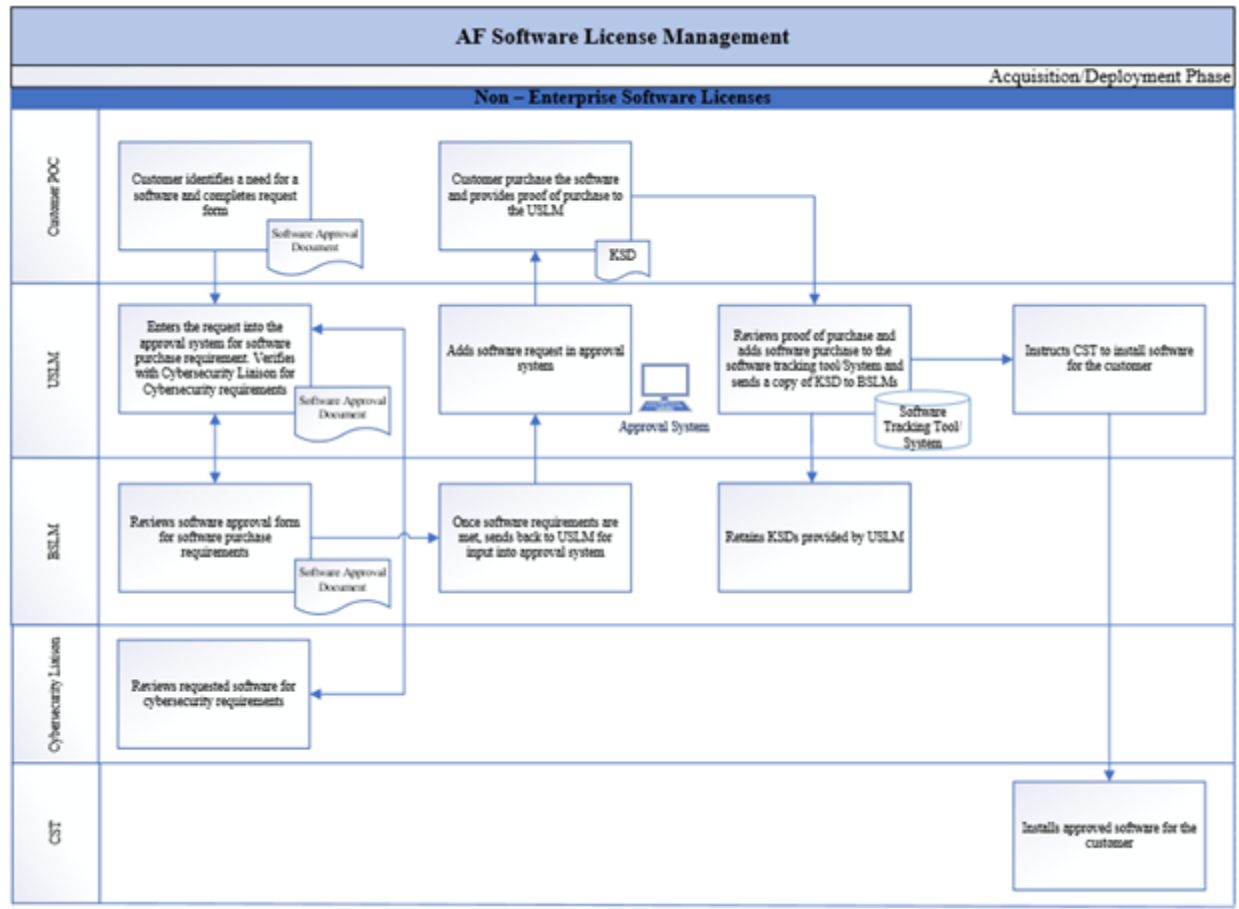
AF Software License Management

Acquisition/Deployment Phase

Non – Enterprise Software Licenses

Customer POC

Customer identifies a need for a software and completes request form

Software Approval Document

Customer purchase the software and provides proof of purchase to the USLM

KSD

USLM

Enters the request into the approval system for software purchase requirement. Verifies with Cybersecurity Liaison for Cybersecurity requirements

Software Approval Document

Adds software request in approval system

Approval System

Reviews proof of purchase and adds software purchase to the software tracking tool/System and sends a copy of KSD to BSLMs

Software Tracking Tool/ System

Instructs CST to install software for the customer

BSLM

Reviews software approval form for software purchase requirements

Software Approval Document

Once software requirements are met, sends back to USLM for input into approval system

Retains KSDs provided by USLM

Cybersecurity Liaison

Reviews requested software for cybersecurity requirements

CST

Installs approved software for the customer